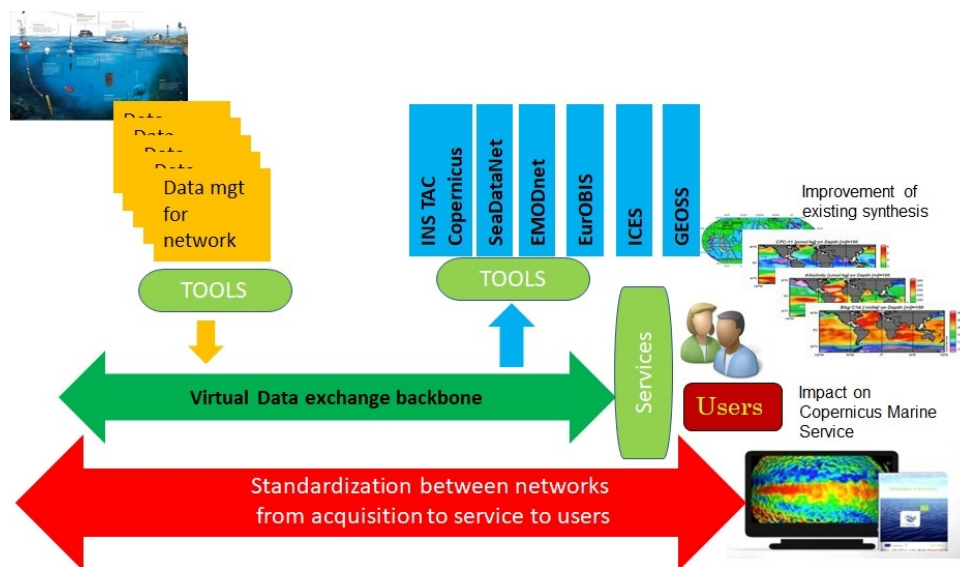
Data
Data
Data
Data
Data mgt for network

TOOLS

INS TAC Copernicus
SeaDataNet
EMODnet
EurOBIS
ICES
GEOSS

TOOLS

Improvement of existing synthesis

Services

Users

Impact on Copernicus Marine Service

Virtual Data exchange backbone

Standardization between networks from acquisition to service to users